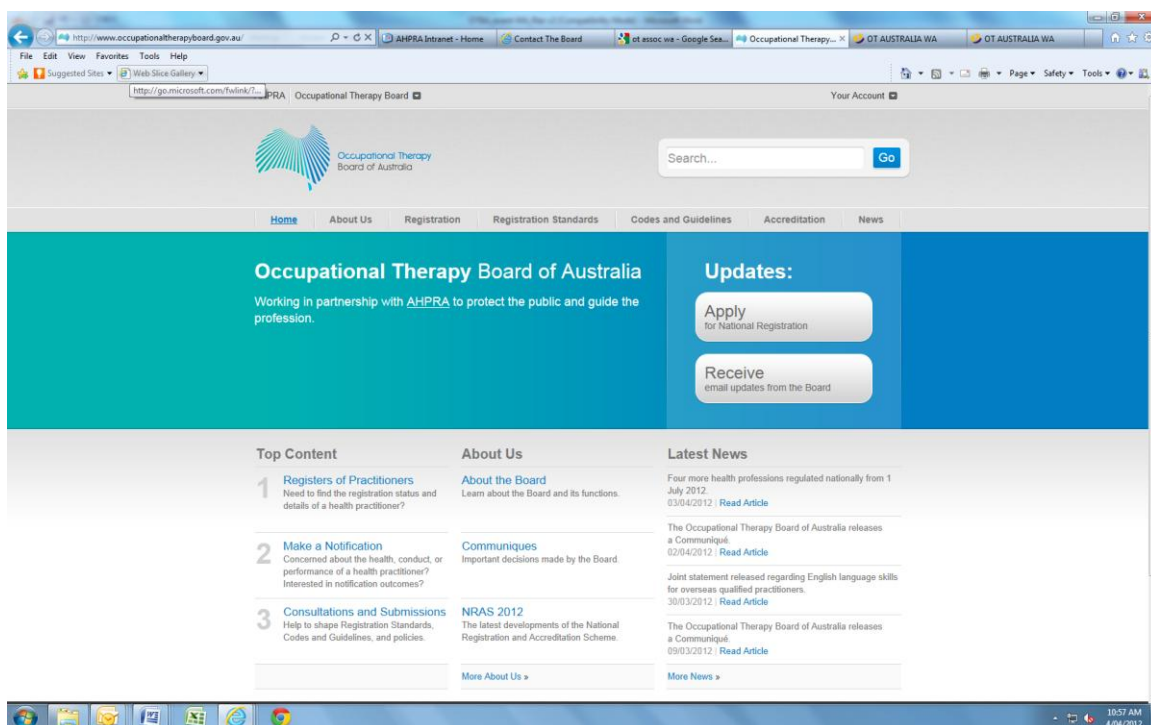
http://www.occupationaltherapyboard.gov.au/
AHPRA Intranet - Home | Contact The Board | ot assoc wa - Google Sea... | Occupational Therapy... | OT AUSTRALIA WA | OT AUSTRALIA WA

File Edit View Favorites Tools Help
Suggested Sites ▾ Web Slice Gallery ▾
http://go.microsoft.com/fwlink/?...
Page ▾ Safety ▾ Tools ▾

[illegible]PRA Occupational Therapy Board
Your Account

Occupational Therapy Board of Australia

Search... Go

Home | About Us | Registration | Registration Standards | Codes and Guidelines | Accreditation | News

Occupational Therapy Board of Australia

Working in partnership with AHPRA to protect the public and guide the profession.

Updates:

Apply
for National Registration

Receive
email updates from the Board

Top Content

1 Registers of Practitioners
Need to find the registration status and details of a health practitioner?

2 Make a Notification
Concerned about the health, conduct, or performance of a health practitioner? Interested in notification outcomes?

3 Consultations and Submissions
Help to shape Registration Standards, Codes and Guidelines, and policies.

About Us

About the Board
Learn about the Board and its functions.

Communiques
Important decisions made by the Board.

NRAS 2012
The latest developments of the National Registration and Accreditation Scheme.

More About Us »

Latest News

Four more health professions regulated nationally from 1 July 2012.
03/04/2012 | Read Article

The Occupational Therapy Board of Australia releases a Communiqué.
02/04/2012 | Read Article

Joint statement released regarding English language skills for overseas qualified practitioners.
30/03/2012 | Read Article

The Occupational Therapy Board of Australia releases a Communiqué.
09/03/2012 | Read Article

More News »

10:57 AM
4/04/2012